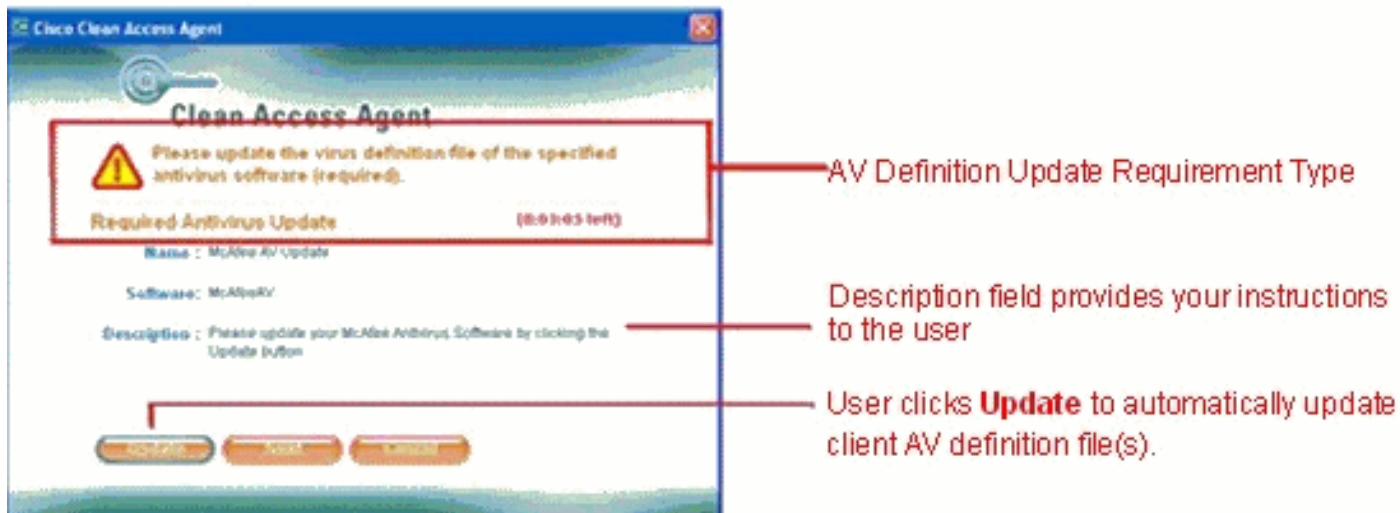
Cisco Clean Access Agent

Clean Access Agent

Please update the virus definition file of the specified antivirus software (required).

Required Antivirus Update (0:03:05 left)

Name : McAfee AV Update

Software: McAfeeAV

Description : Please update your McAfee Antivirus Software by clicking the Update button

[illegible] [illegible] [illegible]

AV Definition Update Requirement Type

Description field provides your instructions to the user

User clicks **Update** to automatically update client AV definition file(s).